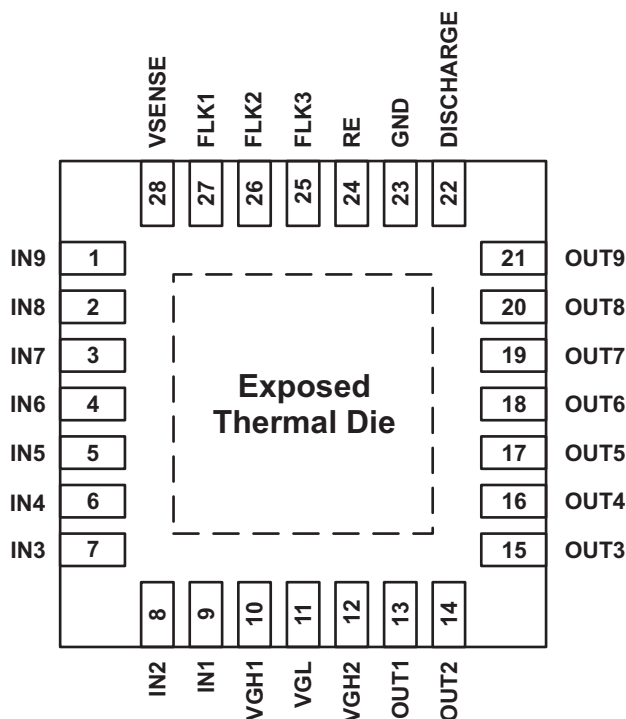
VSENSE FLK1 FLK2 FLK3 RE GND DISCHARGE
28 27 26 25 24 23 22

IN9 1
IN8 2
IN7 3
IN6 4
IN5 5
IN4 6
IN3 7

21 OUT9
20 OUT8
19 OUT7
18 OUT6
17 OUT5
16 OUT4
15 OUT3

Exposed Thermal Die

8 9 10 11 12 13 14
IN2 IN1 VGH1 VGL VGH2 OUT1 OUT2